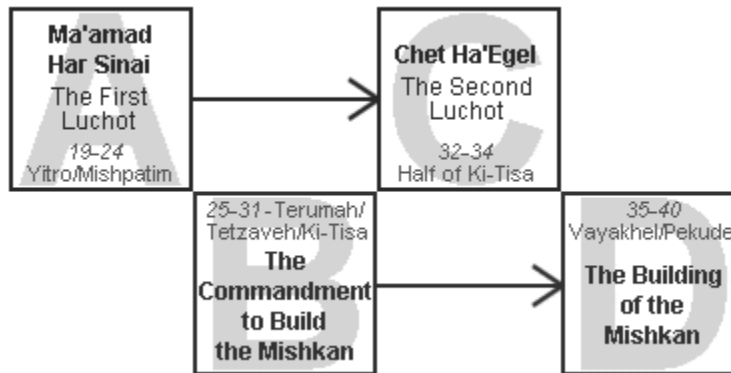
A
Ma'amad Har Sinai
The First Luchot
19-24
Yitro/Mishpatim

C
Chet Ha'Egel
The Second Luchot
32-34
Half of Ki-Tisa

B
25-31 - Terumah/ Tetzaveh/Ki-Tisa
The Commandment to Build the Mishkan

D
35-40
Vayakhel/Pekude
The Building of the Mishkan